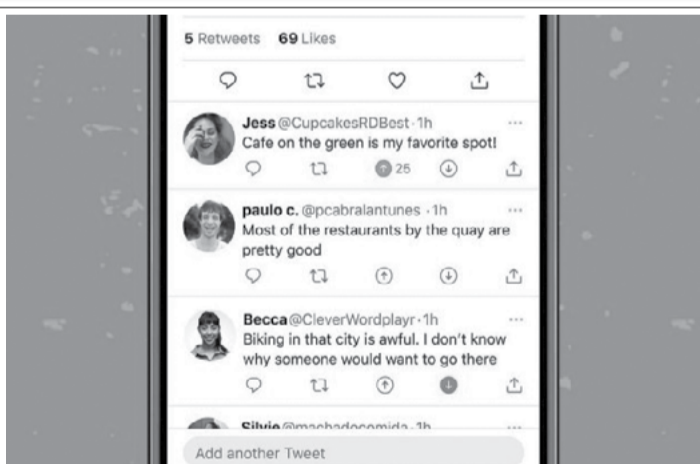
5 Retweets 69 Likes

Jess @CupcakesRDBest · 1h ···
Cafe on the green is my favorite spot!
25

paulo c. @pcabralantunes · 1h ···
Most of the restaurants by the quay are pretty good

Becca @CleverWordplayr · 1h ···
Biking in that city is awful. I don't know why someone would want to go there

Silvie @machadocomida · 1h

Add another Tweet